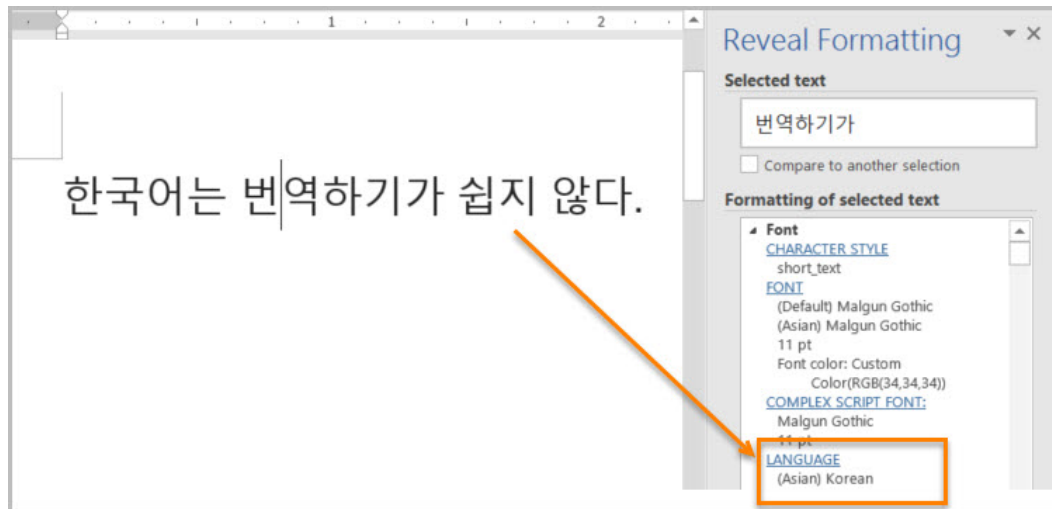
1 2

한국어는 번역하기가 쉽지 않다.

Reveal Formatting

Selected text

번역하기가

Compare to another selection

Formatting of selected text

Font
CHARACTER STYLE
short_text
FONT
(Default) Malgun Gothic
(Asian) Malgun Gothic
11 pt
Font color: Custom
Color(RGB(34,34,34))
COMPLEX SCRIPT FONT:
Malgun Gothic
11 pt
LANGUAGE
(Asian) Korean